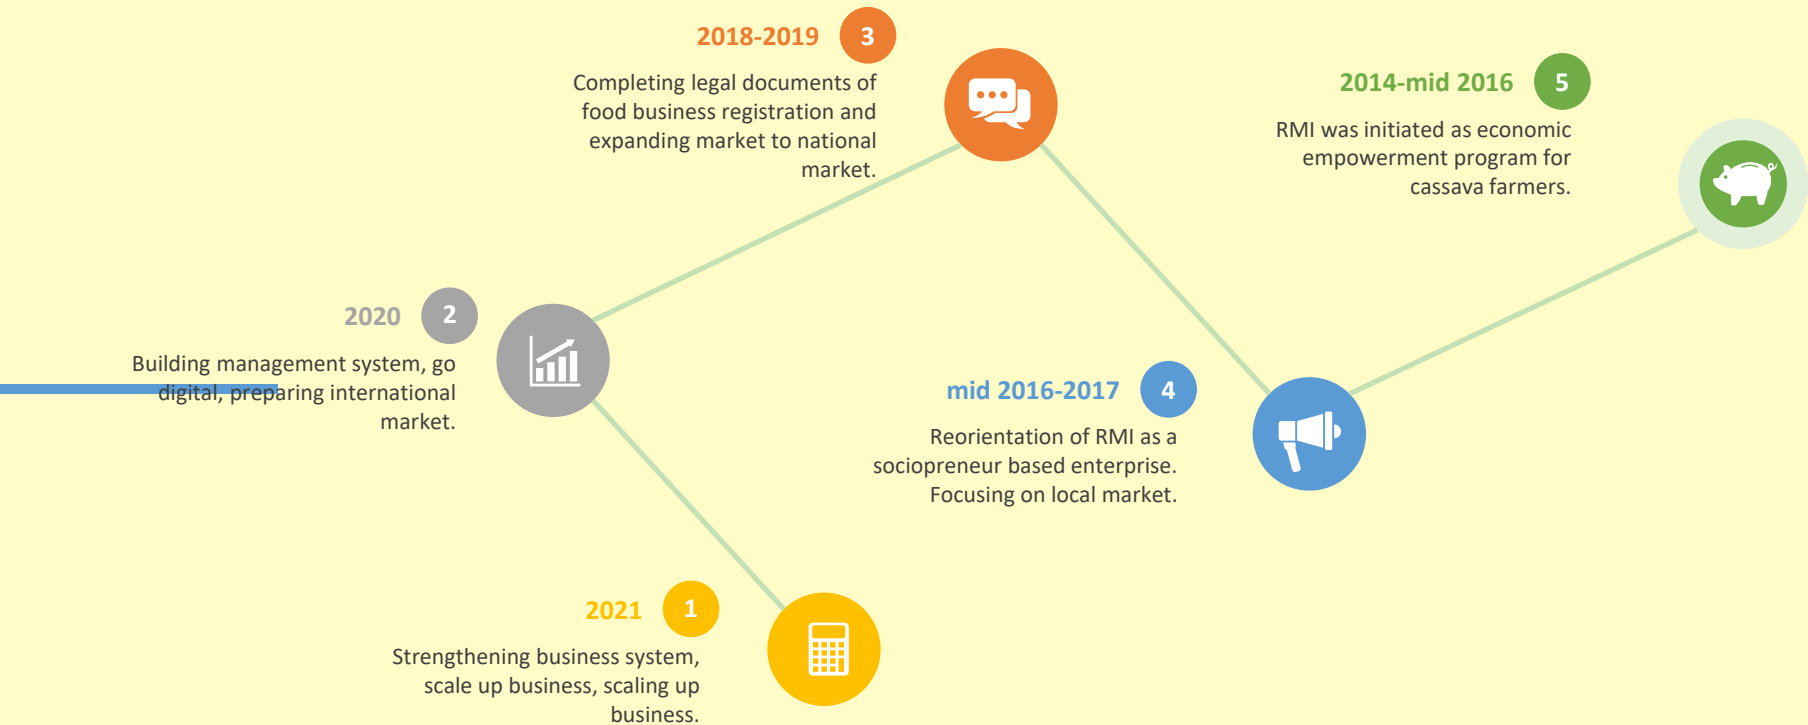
2018-2019 3

Completing legal documents of food business registration and expanding market to national market.

2014-mid 2016 5

RMI was initiated as economic empowerment program for cassava farmers.

2020 2

Building management system, go digital, preparing international market.

mid 2016-2017 4

Reorientation of RMI as a sociopreneur based enterprise. Focusing on local market.

2021 1

Strengthening business system, scale up business, scaling up business.